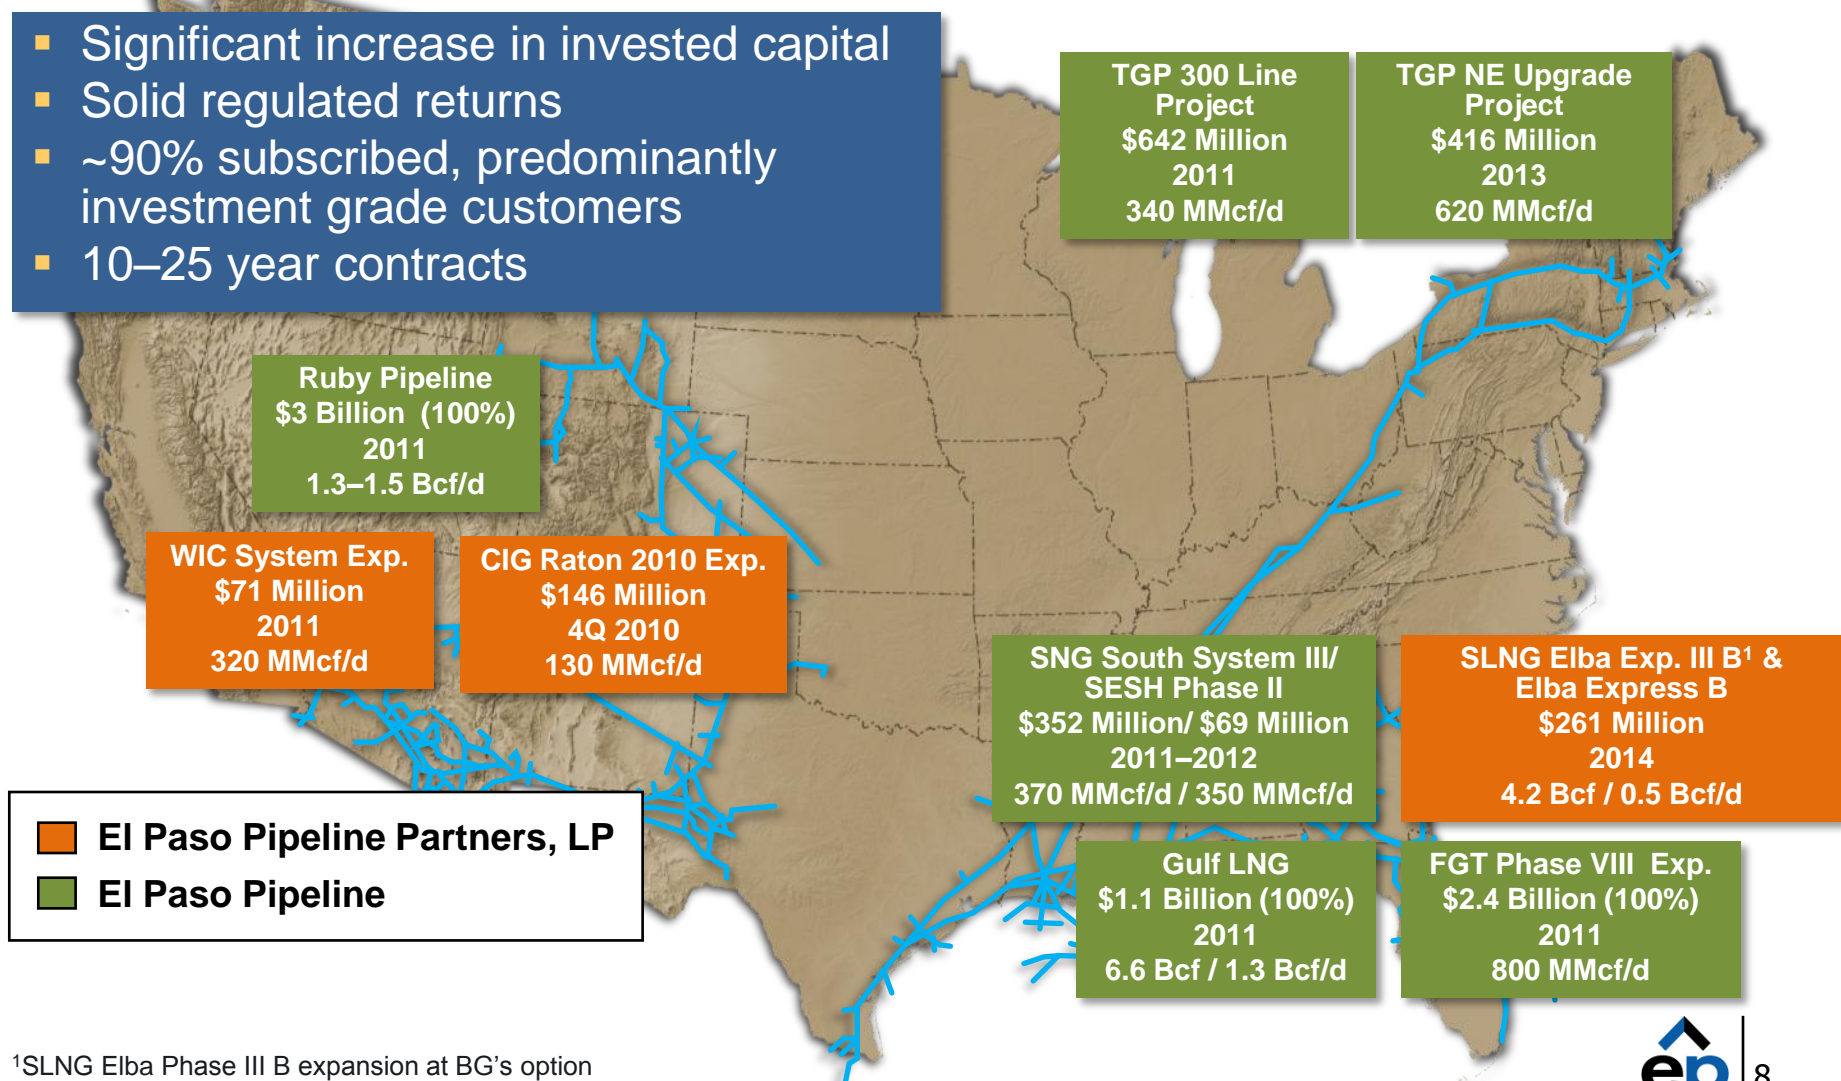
- Significant increase in invested capital
- Solid regulated returns
- ~90% subscribed, predominantly investment grade customers
- 10–25 year contracts

TGP 300 Line Project
$642 Million
2011
340 MMcf/d

TGP NE Upgrade Project
$416 Million
2013
620 MMcf/d

Ruby Pipeline
$3 Billion (100%)
2011
1.3–1.5 Bcf/d

WIC System Exp.
$71 Million
2011
320 MMcf/d

CIG Raton 2010 Exp.
$146 Million
4Q 2010
130 MMcf/d

SNG South System III/ SESH Phase II
$352 Million/ $69 Million
2011–2012
370 MMcf/d / 350 MMcf/d

SLNG Elba Exp. III B¹ & Elba Express B
$261 Million
2014
4.2 Bcf / 0.5 Bcf/d

El Paso Pipeline Partners, LP
El Paso Pipeline

Gulf LNG
$1.1 Billion (100%)
2011
6.6 Bcf / 1.3 Bcf/d

FGT Phase VIII Exp.
$2.4 Billion (100%)
2011
800 MMcf/d

¹SLNG Elba Phase III B expansion at BG's option

ep

8